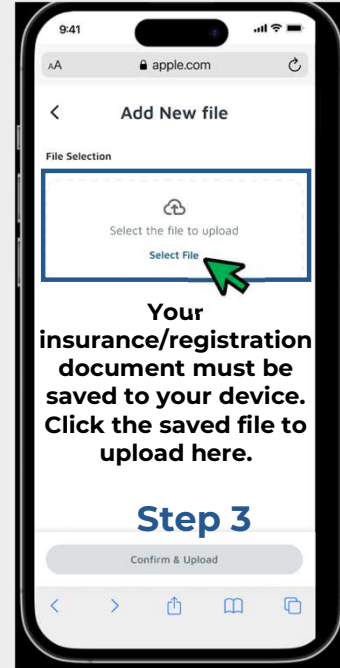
9:41

AA apple.com

<

Add New file

File Selection

Select the file to upload

Select File

Your insurance/registration document must be saved to your device. Click the saved file to upload here.

Step 3

Confirm & Upload